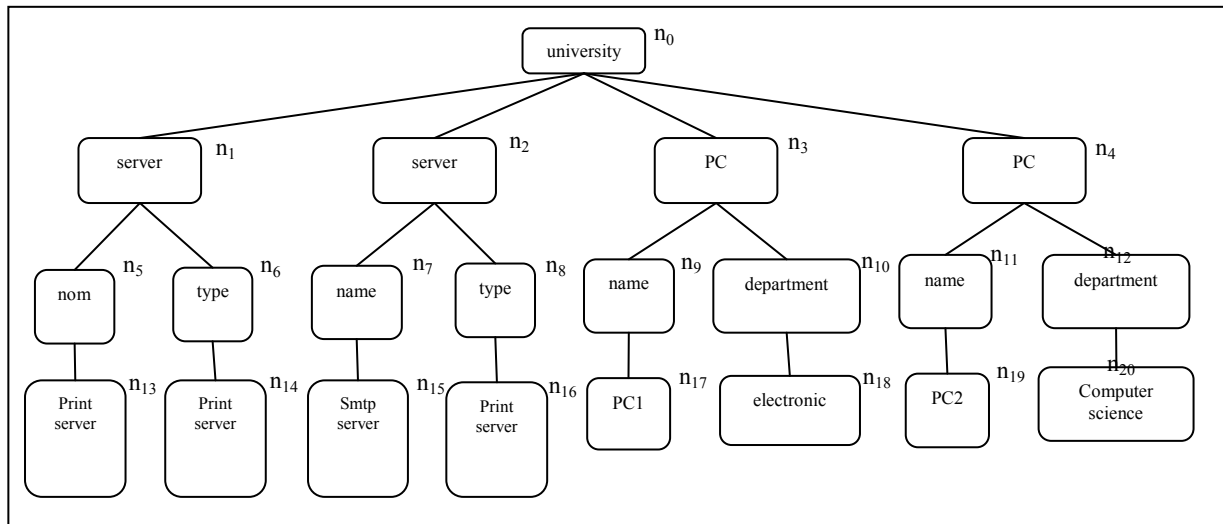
university $n_0$

server $n_1$
server $n_2$
PC $n_3$
PC $n_4$

nom $n_5$
type $n_6$
name $n_7$
type $n_8$
name $n_9$
department $n_{10}$
name $n_{11}$
department $n_{12}$

Print server $n_{13}$
Print server $n_{14}$
Smtp server $n_{15}$
Print server $n_{16}$
PC1 $n_{17}$
electronic $n_{18}$
PC2 $n_{19}$
Computer science $n_{20}$